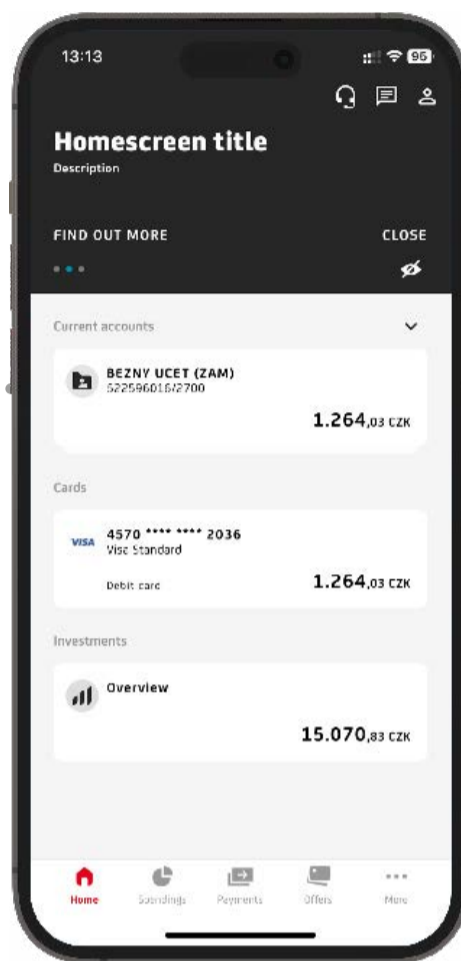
13:13

95

Homescreen title
Description

FIND OUT MORE

CLOSE

Current accounts

BEZNY UCET (ZAM)
522596016/2700

1.264,03 CZK

Cards

VISA 4570 **** **** 2036
Visa Standard

Debit card

1.264,03 CZK

Investments

Overview

15.070,83 CZK

Home Spendings Payments Offers More